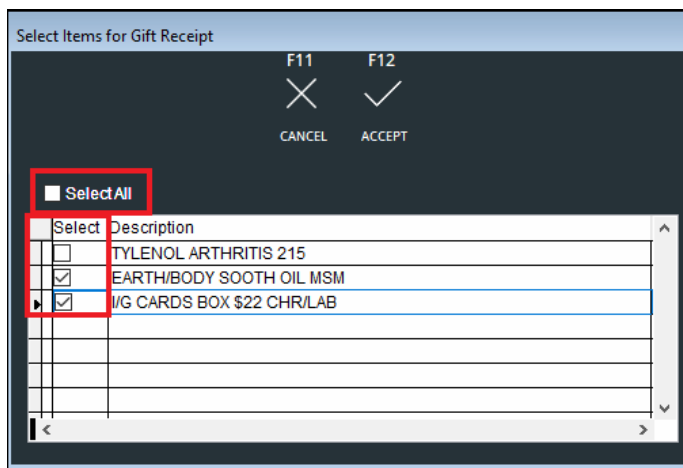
Select Items for Gift Receipt

F11
CANCEL

F12
ACCEPT

Select All

| | Select | Description |
|---|---|---|
| | ☐ | TYLENOL ARTHRITIS 215 |
| | ☑ | EARTH/BODY SOOTH OIL MSM |
| ▸ | ☑ | I/G CARDS BOX $22 CHR/LAB |